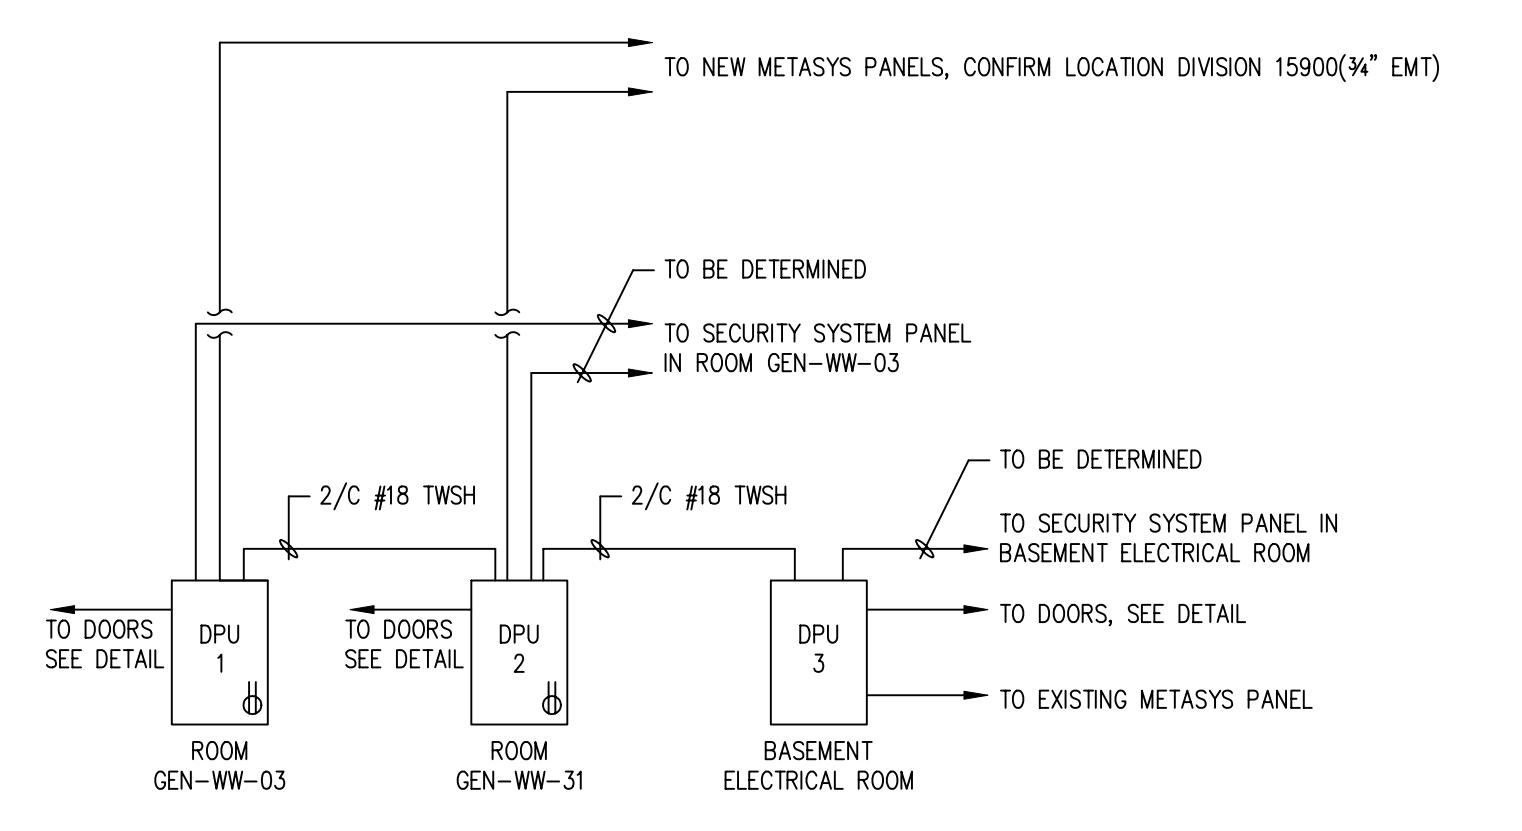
TO NEW METASYS PANELS, CONFIRM LOCATION DIVISION 15900(¾" EMT)

TO BE DETERMINED

TO SECURITY SYSTEM PANEL IN ROOM GEN–WW–03

TO BE DETERMINED

2/C #18 TWSH

2/C #18 TWSH

TO SECURITY SYSTEM PANEL IN BASEMENT ELECTRICAL ROOM

TO DOORS SEE DETAIL

DPU 1

TO DOORS SEE DETAIL

DPU 2

DPU 3

TO DOORS, SEE DETAIL

TO EXISTING METASYS PANEL

ROOM GEN–WW–03

ROOM GEN–WW–31

BASEMENT ELECTRICAL ROOM